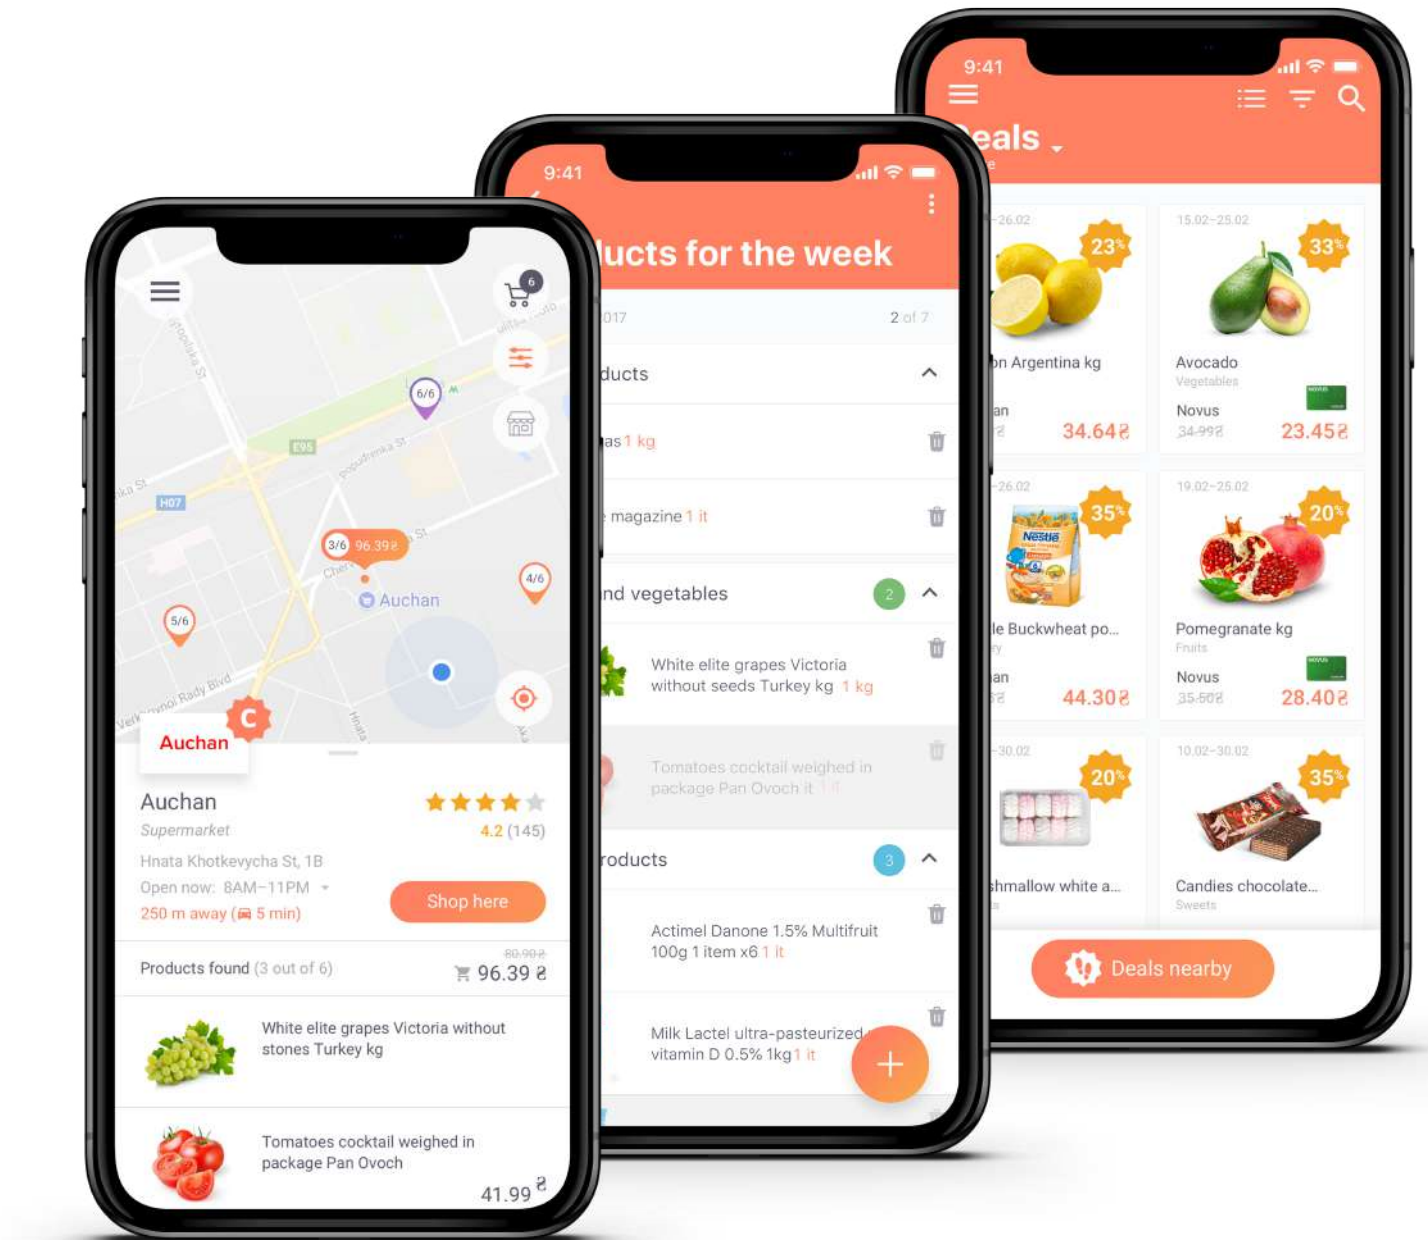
6

6/6

E95

H07

3/6 96.39₴

Auchan

4/6

5/6

Auchan

Auchan
Supermarket
4.2 (145)
Hnata Khotkevycha St, 1B
Open now: 8AM–11PM
250 m away (5 min)
Shop here

Products found (3 out of 6)
80.90₴
96.39 ₴

White elite grapes Victoria without stones Turkey kg

Tomatoes cocktail weighed in package Pan Ovoch
41.99 ₴

9:41

ucts for the week

017
2 of 7

ducts

as 1 kg

magazine 1 it

nd vegetables
2

White elite grapes Victoria without seeds Turkey kg 1 kg

Tomatoes cocktail weighed in package Pan Ovoch it

roducts
3

Actimel Danone 1.5% Multifruit 100g 1 item x6 1 it

Milk Lactel ultra-pasteurized vitamin D 0.5% 1kg 1 it

9:41

eals

-26.02
23%
n Argentina kg
an
34.64₴

15.02–25.02
33%
Avocado
Vegetables
Novus
34.99₴
23.45₴

-26.02
35%
Nestle
le Buckwheat po...
an
44.30₴

19.02–25.02
20%
Pomegranate kg
Fruits
Novus
35.50₴
28.40₴

-30.02
20%
shmallow white a...

10.02–30.02
35%
Candies chocolate...
Sweets

Deals nearby